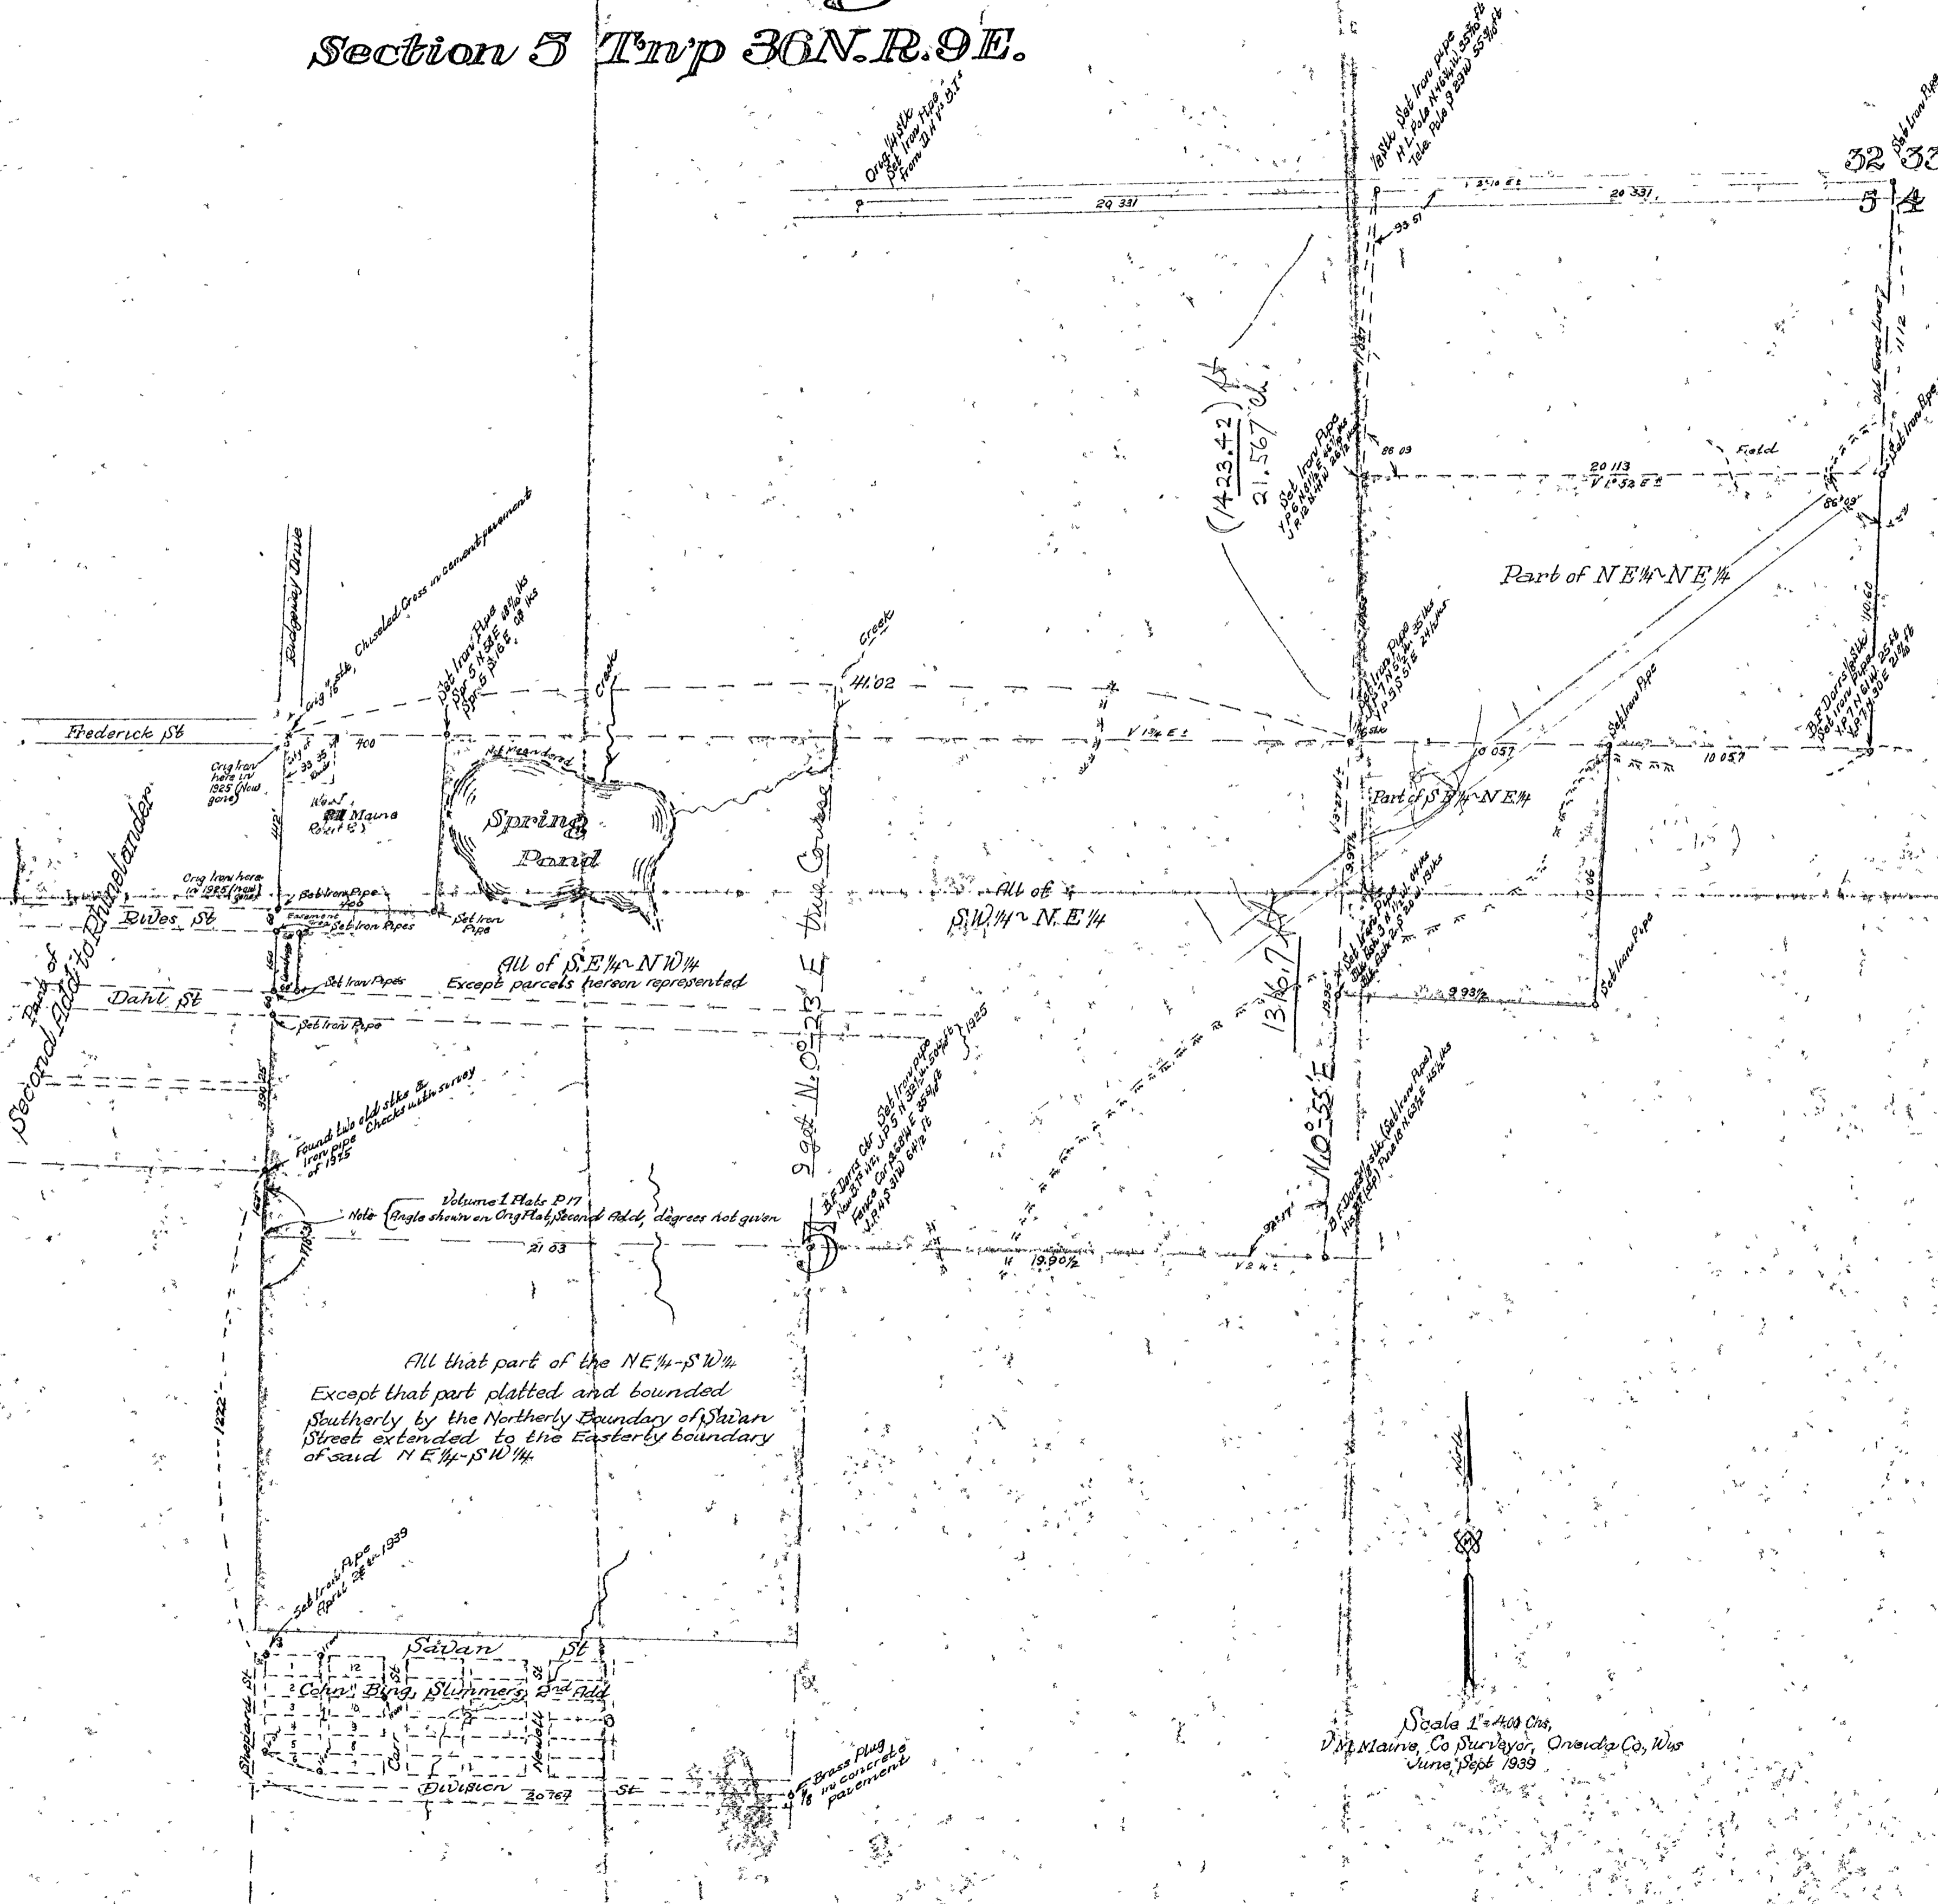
Section 5 Tn'p 36N.R.9E.

Orig ¼ Stk Set Iron Pipe from D.H.'s B.T.s

⅛ Stk Set Iron pipe N.L. Pole N 46¼ W 35⁷⁄₁₀ ft Tele. Pole 9 23 W 55⁸⁄₁₀ ft

Set Iron Pipe

32 33
5 4

29 331
20 331

(1423.42)
21.567

Set Iron Pipe

Old Fence Line

Set Iron Pipe

86 09
20 113
Field

Part of NE¼-NE¼

Set Iron Pipe

B.F. Dorr's ⅛ Stk Set Iron Pipe

10.60

Creek
41.02

Ridgeway Drive

Orig ¼ Stk, Chiseled Cross in cement pavement

Set Iron Pipe

Creek

Frederick St

400

Orig Iron here in 1925 (Now gone)

Not Meandered

Spring Pond

W.o.f. Maine

412

Orig Iron here in 1925 (now gone)

Set Iron Pipe
406

Set Iron Pipe

Rives St

Easement
Set Iron Pipes

Set Iron Pipes

Dahl St

Set Iron Pipe

Part of Second Add to Rhinelander

All of SE¼-NW¼
Except parcels hereon represented

9 get N.0°23'E true Courses

10 057
10 057

Part of SE¼-NE¼

All of SW¼-NE¼

13.97

10.06

9 93½

Set Iron Pipe

Set Iron Pipe

1316.7

N.0°35'E

B.F. Dorr's Cor Set Iron pipe
1925

Found two old stks & Iron pipe Checks with survey of 1915

Note Angle shown on Orig Plat Second Add, degrees not given

Volume 1 Plats P17

21 03

19.90½

B.F. Dorr's ¼ Stk (Set Iron Pipe)

1222

All that part of the NE¼-SW¼
Except that part platted and bounded Southerly by the Northerly Boundary of Savan Street extended to the Easterly boundary of said NE¼-SW¼

Set Iron Pipe April 28th 1939

Savan St

Cohn Bing Summers 2nd Add

Shepard St
Carr St
Newell St

Division St
20 767

Brass Plug in concrete pavement

Scale 1" = 4.00 Chs.
V.M. Maine, Co Surveyor, Oneida Co, Wis
June, Sept 1939